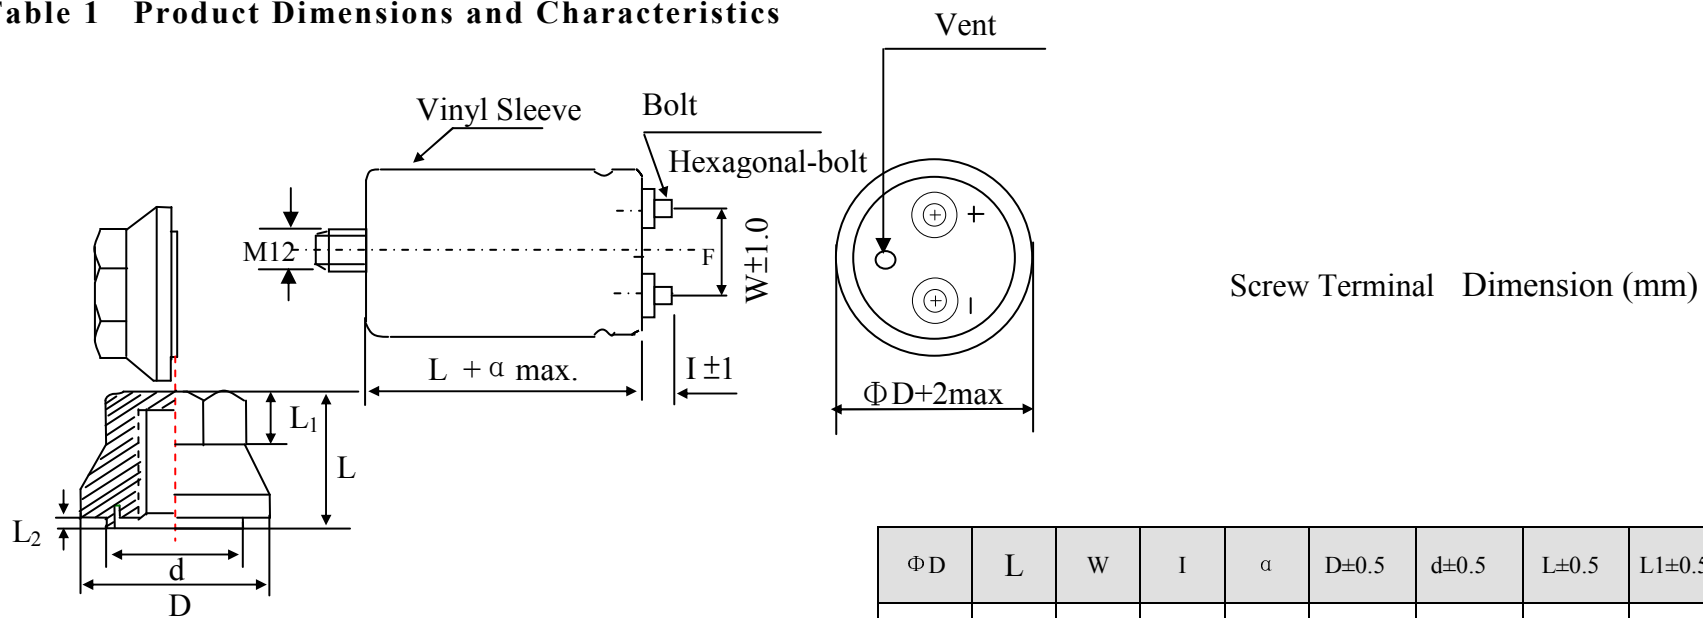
Table 1 Product Dimensions and Characteristics

Vent

Vinyl Sleeve

Bolt

Hexagonal-bolt

M12

F

W±1.0

+

−

L + α max.

I ±1

ΦD+2max

L1

L

L2

d

D

Screw Terminal Dimension (mm)

| ΦD | L | W | I | α | D±0.5 | d±0.5 | L±0.5 | L1±0.5 |
|---|---|---|---|---|---|---|---|---|